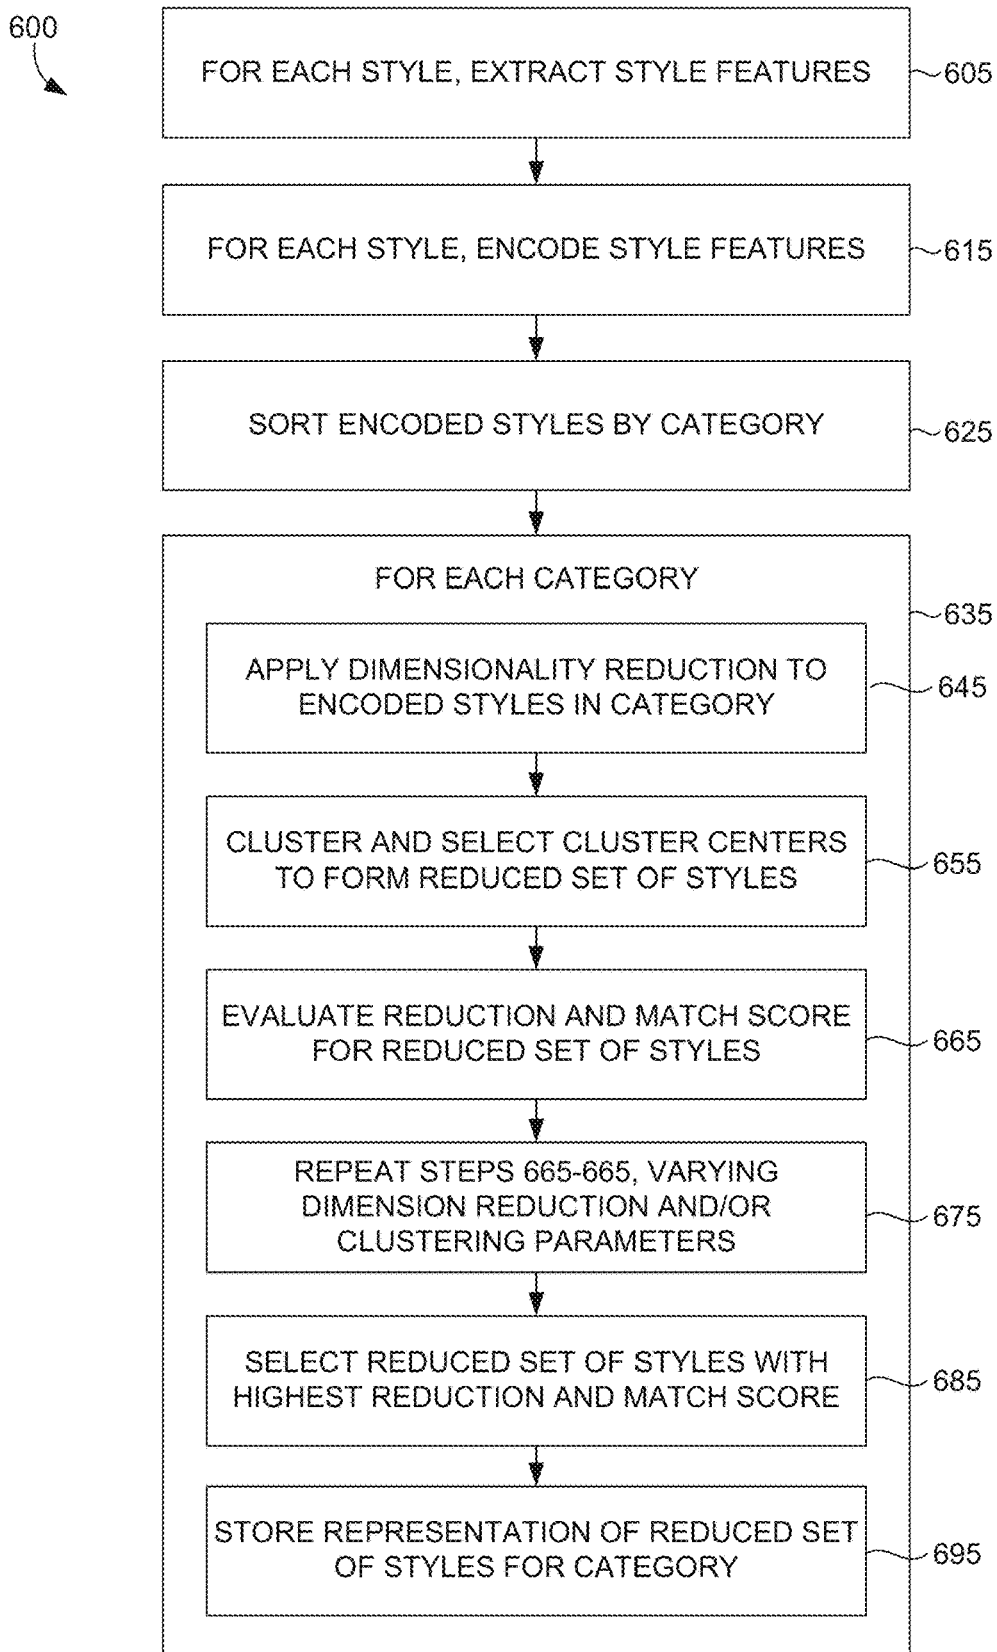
600

FOR EACH STYLE, EXTRACT STYLE FEATURES

605

FOR EACH STYLE, ENCODE STYLE FEATURES

615

SORT ENCODED STYLES BY CATEGORY

625

FOR EACH CATEGORY

635

APPLY DIMENSIONALITY REDUCTION TO ENCODED STYLES IN CATEGORY

645

CLUSTER AND SELECT CLUSTER CENTERS TO FORM REDUCED SET OF STYLES

655

EVALUATE REDUCTION AND MATCH SCORE FOR REDUCED SET OF STYLES

665

REPEAT STEPS 665-665, VARYING DIMENSION REDUCTION AND/OR CLUSTERING PARAMETERS

675

SELECT REDUCED SET OF STYLES WITH HIGHEST REDUCTION AND MATCH SCORE

685

STORE REPRESENTATION OF REDUCED SET OF STYLES FOR CATEGORY

695